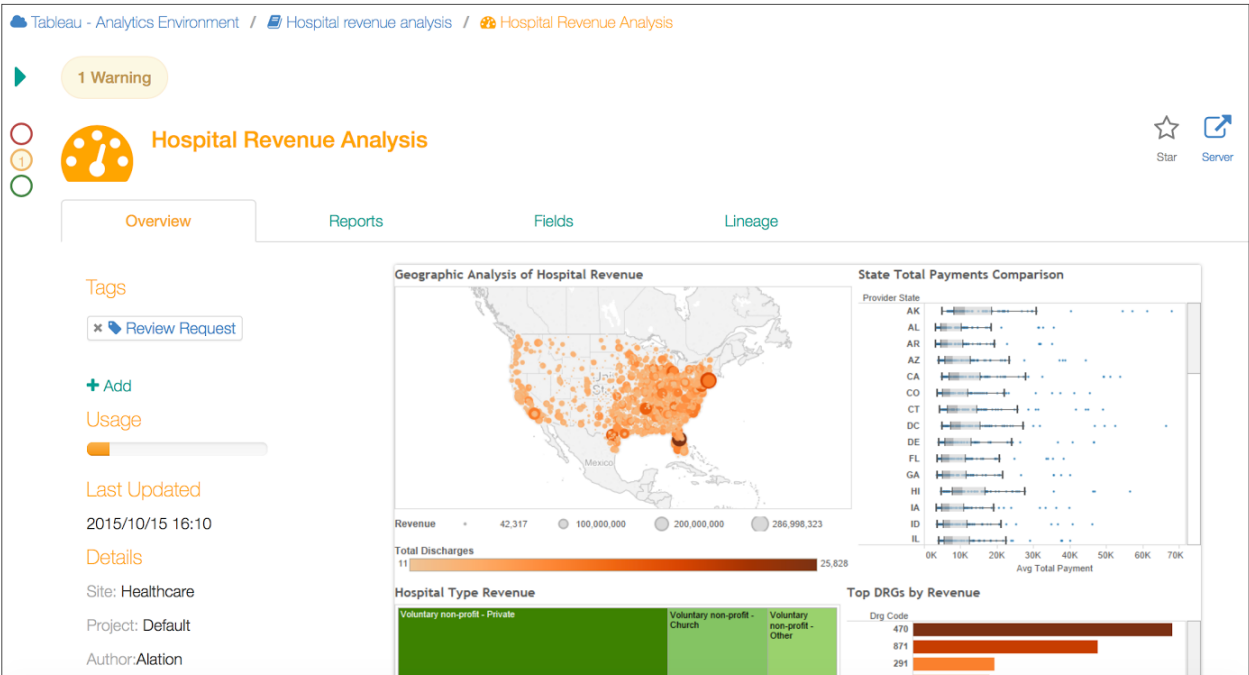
Tableau - Analytics Environment / Hospital revenue analysis / Hospital Revenue Analysis

1 Warning

1

Hospital Revenue Analysis

Star Server

Overview Reports Fields Lineage

Tags

× Review Request

+ Add

Usage

Last Updated

2015/10/15 16:10

Details

Site: Healthcare

Project: Default

Author:Alation

Geographic Analysis of Hospital Revenue

United States

Mexico

Revenue 42,317 100,000,000 200,000,000 286,998,323

Total Discharges

11 25,828

State Total Payments Comparison

Provider State

AK
AL
AR
AZ
CA
CO
CT
DC
DE
FL
GA
HI
IA
ID
IL

0K 10K 20K 30K 40K 50K 60K 70K

Avg Total Payment

Hospital Type Revenue

Voluntary non-profit - Private

Voluntary non-profit - Church

Voluntary non-profit - Other

Top DRGs by Revenue

Drg Code

470
871
291